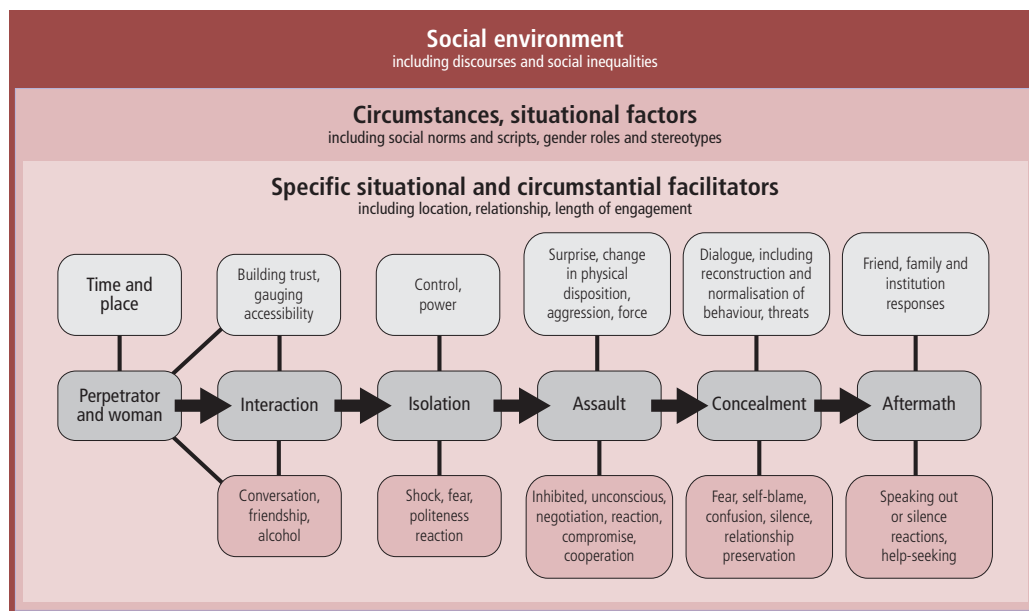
Social environment
including discourses and social inequalities

Circumstances, situational factors
including social norms and scripts, gender roles and stereotypes

Specific situational and circumstantial facilitators
including location, relationship, length of engagement

Time and place

Building trust, gauging accessibility

Control, power

Surprise, change in physical disposition, aggression, force

Dialogue, including reconstruction and normalisation of behaviour, threats

Friend, family and institution responses

Perpetrator and woman

Interaction

Isolation

Assault

Concealment

Aftermath

Conversation, friendship, alcohol

Shock, fear, politeness reaction

Inhibited, unconscious, negotiation, reaction, compromise, cooperation

Fear, self-blame, confusion, silence, relationship preservation

Speaking out or silence reactions, help-seeking